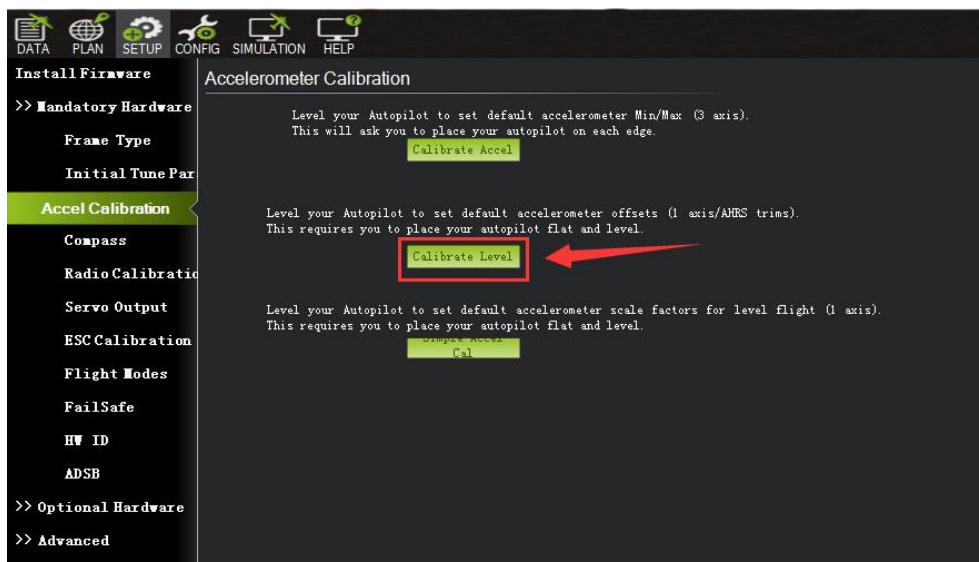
DATA PLAN SETUP CONFIG SIMULATION HELP

Install Firmware
>> Mandatory Hardware
Frame Type
Initial Tune Par
Accel Calibration
Compass
Radio Calibratio
Servo Output
ESC Calibration
Flight Modes
FailSafe
HW ID
ADSB
>> Optional Hardware
>> Advanced

Accelerometer Calibration

Level your Autopilot to set default accelerometer Min/Max (3 axis).
This will ask you to place your autopilot on each edge.

Calibrate Accel

Level your Autopilot to set default accelerometer offsets (1 axis/AHRS trims).
This requires you to place your autopilot flat and level.

Calibrate Level

Level your Autopilot to set default accelerometer scale factors for level flight (1 axis).
This requires you to place your autopilot flat and level.

Simple Accel Cal